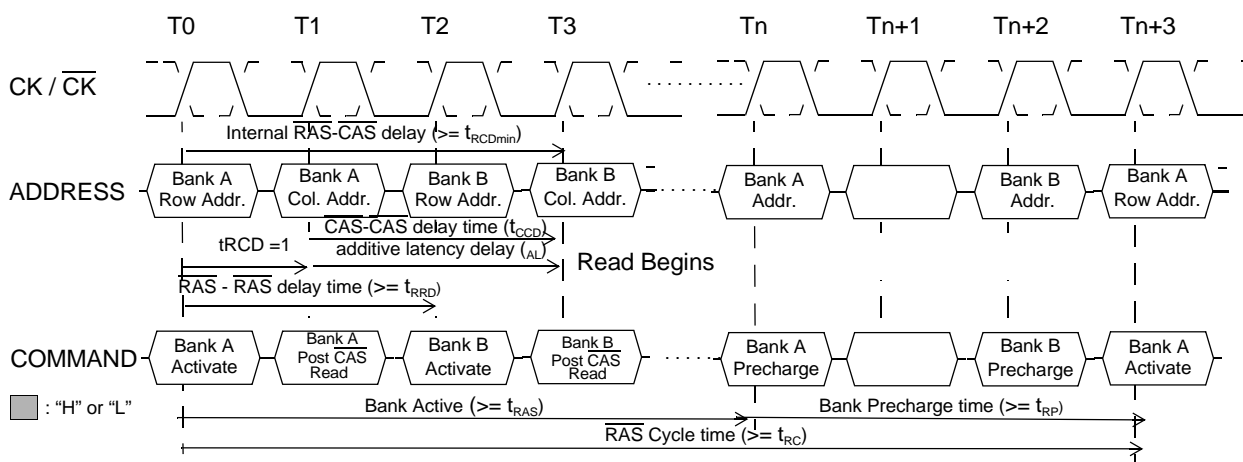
T0 T1 T2 T3 Tn Tn+1 Tn+2 Tn+3

CK / $\overline{CK}$

Internal $\overline{RAS}$-$\overline{CAS}$ delay (>= $t_{RCDmin}$)

ADDRESS

Bank A Row Addr.

Bank A Col. Addr.

Bank B Row Addr.

Bank B Col. Addr.

Bank A Addr.

Bank B Addr.

Bank A Row Addr.

$\overline{CAS}$-$\overline{CAS}$ delay time ($t_{CCD}$)

additive latency delay ($_{AL}$)

tRCD =1

Read Begins

$\overline{RAS}$ - $\overline{RAS}$ delay time (>= $t_{RRD}$)

COMMAND

Bank A Activate

Bank A Post $\overline{CAS}$ Read

Bank B Activate

Bank B Post $\overline{CAS}$ Read

Bank A Precharge

Bank B Precharge

Bank A Activate

: "H" or "L"

Bank Active (>= $t_{RAS}$)

Bank Precharge time (>= $t_{RP}$)

$\overline{RAS}$ Cycle time (>= $t_{RC}$)